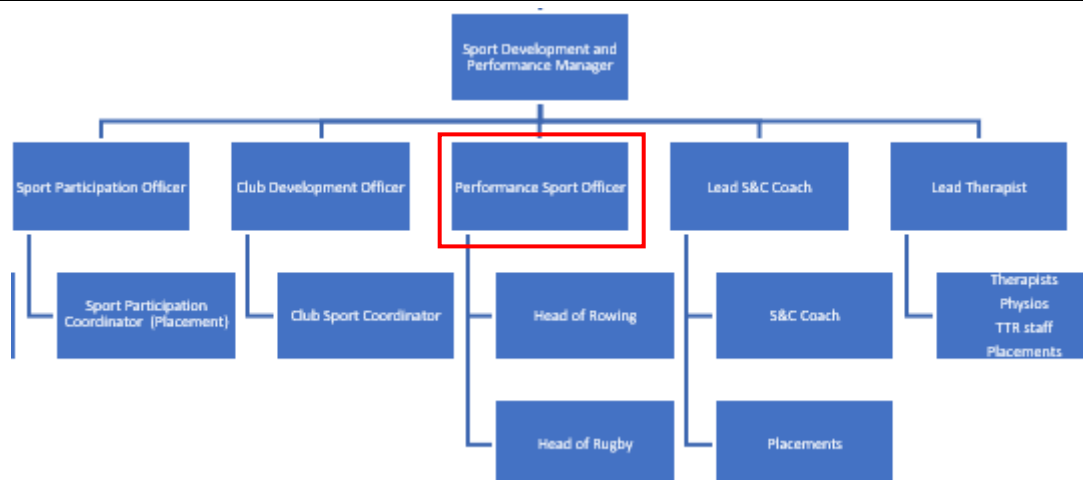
Sport Development and Performance Manager

Sport Participation Officer

Sport Participation Coordinator (Placement)

Club Development Officer

Club Sport Coordinator

Performance Sport Officer

Head of Rowing

Head of Rugby

Lead S&C Coach

S&C Coach

Placements

Lead Therapist

Therapists
Physios
TTR staff
Placements